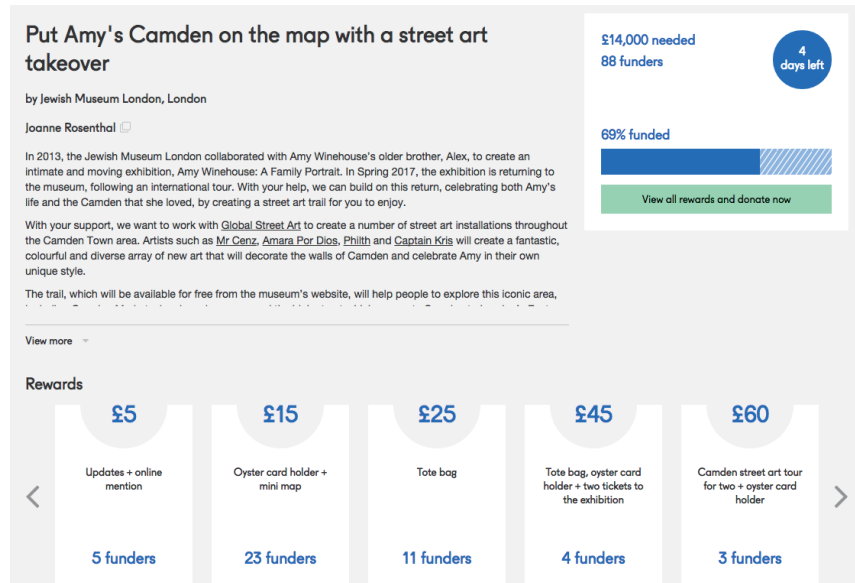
Put Amy's Camden on the map with a street art takeover

by Jewish Museum London, London

Joanne Rosenthal

In 2013, the Jewish Museum London collaborated with Amy Winehouse's older brother, Alex, to create an intimate and moving exhibition, Amy Winehouse: A Family Portrait. In Spring 2017, the exhibition is returning to the museum, following an international tour. With your help, we can build on this return, celebrating both Amy's life and the Camden that she loved, by creating a street art trail for you to enjoy.

With your support, we want to work with Global Street Art to create a number of street art installations throughout the Camden Town area. Artists such as Mr Cenz, Amara Por Dios, Philth and Captain Kris will create a fantastic, colourful and diverse array of new art that will decorate the walls of Camden and celebrate Amy in their own unique style.

The trail, which will be available for free from the museum's website, will help people to explore this iconic area, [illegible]

View more

£14,000 needed
88 funders

4 days left

69% funded

View all rewards and donate now

Rewards

£5
Updates + online mention
5 funders

£15
Oyster card holder + mini map
23 funders

£25
Tote bag
11 funders

£45
Tote bag, oyster card holder + two tickets to the exhibition
4 funders

£60
Camden street art tour for two + oyster card holder
3 funders